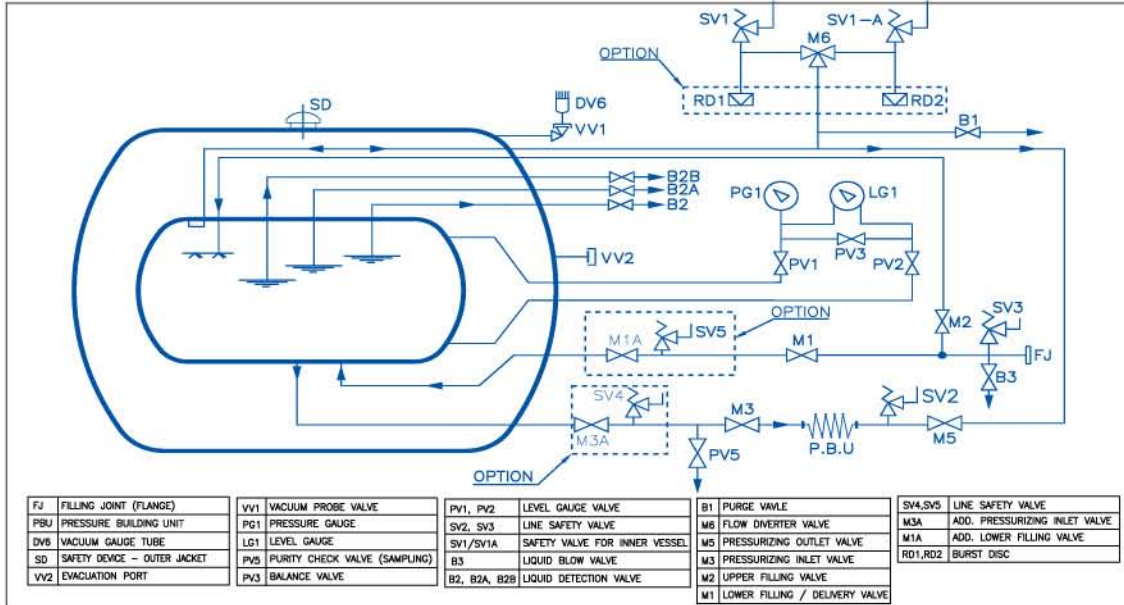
SV1
SV1-A
M6
OPTION
RD1
RD2
B1
SD
DV6
VV1
B2B
B2A
B2
PG1
LG1
PV3
VV2
PV1
PV2
OPTION
M2
SV3
M1A
SV5
M1
FJ
B3
SV4
SV2
M3
M5
M3A
P.B.U
PV5
OPTION

| FJ | FILLING JOINT (FLANGE) |
|---|---|
| PBU | PRESSURE BUILDING UNIT |
| DV6 | VACUUM GAUGE TUBE |
| SD | SAFETY DEVICE - OUTER JACKET |
| VV2 | EVACUATION PORT |

| VV1 | VACUUM PROBE VALVE |
|---|---|
| PG1 | PRESSURE GAUGE |
| LG1 | LEVEL GAUGE |
| PV5 | PURITY CHECK VALVE (SAMPLING) |
| PV3 | BALANCE VALVE |

| PV1, PV2 | LEVEL GAUGE VALVE |
|---|---|
| SV2, SV3 | LINE SAFETY VALVE |
| SV1/SV1A | SAFETY VALVE FOR INNER VESSEL |
| B3 | LIQUID BLOW VALVE |
| B2, B2A, B2B | LIQUID DETECTION VALVE |

| B1 | PURGE VAVLE |
|---|---|
| M6 | FLOW DIVERTER VALVE |
| M5 | PRESSURIZING OUTLET VALVE |
| M3 | PRESSURIZING INLET VALVE |
| M2 | UPPER FILLING VALVE |
| M1 | LOWER FILLING / DELIVERY VALVE |

| SV4,SV5 | LINE SAFETY VALVE |
|---|---|
| M3A | ADD. PRESSURIZING INLET VALVE |
| M1A | ADD. LOWER FILLING VALVE |
| RD1,RD2 | BURST DISC |